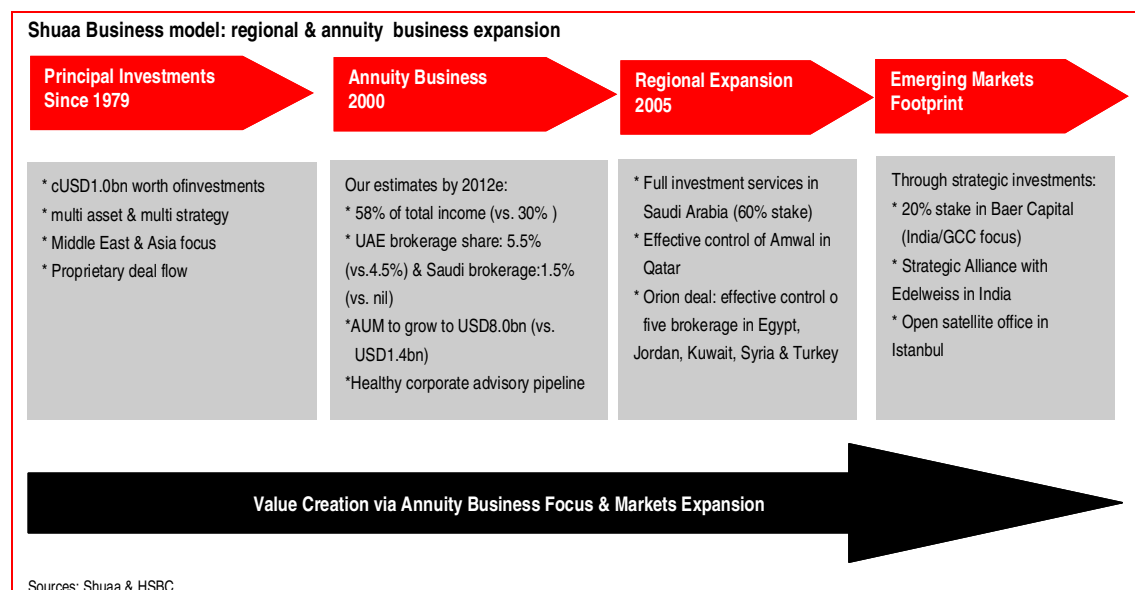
Shuaa Business model: regional & annuity business expansion

Principal Investments Since 1979

Annuity Business 2000

Regional Expansion 2005

Emerging Markets Footprint

* cUSD1.0bn worth ofinvestments
* multi asset & multi strategy
* Middle East & Asia focus
* Proprietary deal flow

Our estimates by 2012e:
* 58% of total income (vs. 30% )
* UAE brokerage share: 5.5% (vs.4.5%) & Saudi brokerage:1.5% (vs. nil)
*AUM to grow to USD8.0bn (vs. USD1.4bn)
*Healthy corporate advisory pipeline

* Full investment services in Saudi Arabia (60% stake)
* Effective control of Amwal in Qatar
* Orion deal: effective control o five brokerage in Egypt, Jordan, Kuwait, Syria & Turkey

Through strategic investments:
* 20% stake in Baer Capital (India/GCC focus)
* Strategic Alliance with Edelweiss in India
* Open satellite office in Istanbul

Value Creation via Annuity Business Focus & Markets Expansion

Sources: Shuaa & HSBC